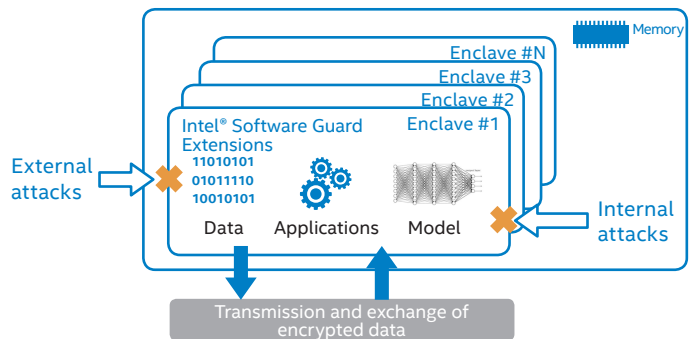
Memory

Enclave #N

Enclave #3

Enclave #2

Intel® Software Guard Extensions

Enclave #1

External attacks

11010101
01011110
10010101

Data

Applications

Model

Internal attacks

Transmission and exchange of encrypted data